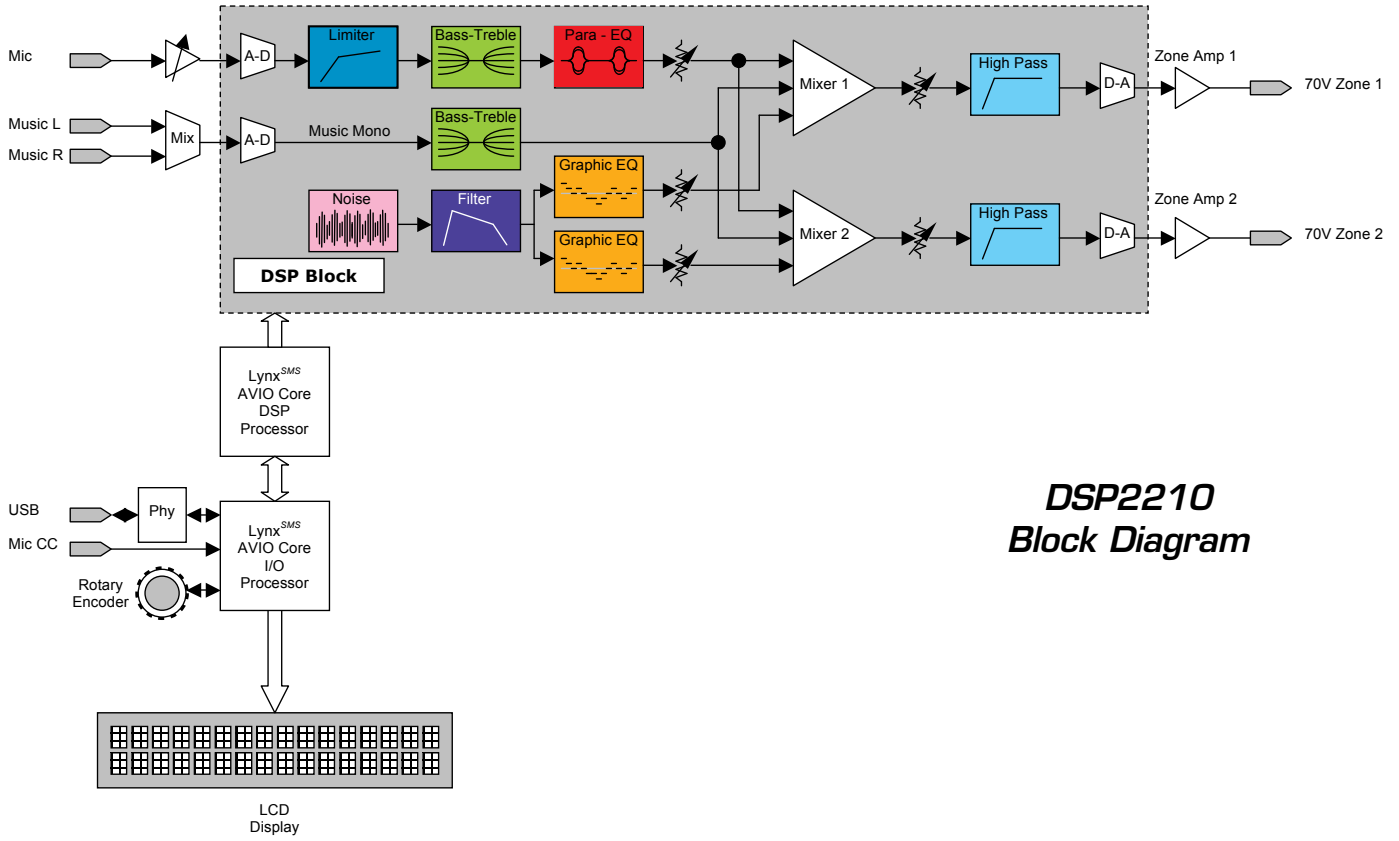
Mic

Music L

Music R

Mix

A-D

A-D

Limiter

Bass-Treble

Para - EQ

Music Mono

Bass-Treble

Noise

Filter

Graphic EQ

Graphic EQ

Mixer 1

Mixer 2

High Pass

High Pass

D-A

D-A

Zone Amp 1

70V Zone 1

Zone Amp 2

70V Zone 2

DSP Block

Lynx$^{SMS}$ AVIO Core DSP Processor

USB

Phy

Mic CC

Rotary Encoder

Lynx$^{SMS}$ AVIO Core I/O Processor

LCD Display

DSP2210 Block Diagram